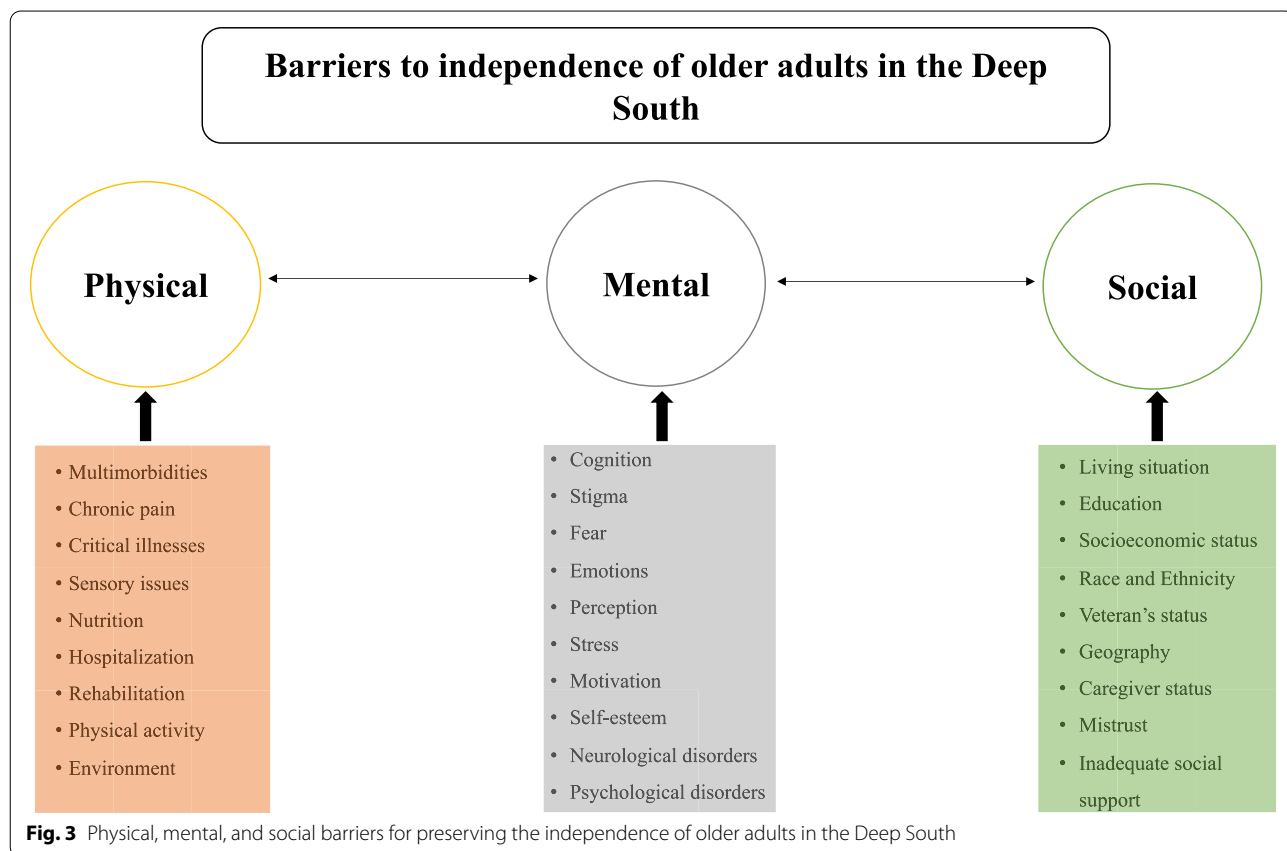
Barriers to independence of older adults in the Deep South

Physical

Mental

Social

• Multimorbidities
• Chronic pain
• Critical illnesses
• Sensory issues
• Nutrition
• Hospitalization
• Rehabilitation
• Physical activity
• Environment

• Cognition
• Stigma
• Fear
• Emotions
• Perception
• Stress
• Motivation
• Self-esteem
• Neurological disorders
• Psychological disorders

• Living situation
• Education
• Socioeconomic status
• Race and Ethnicity
• Veteran's status
• Geography
• Caregiver status
• Mistrust
• Inadequate social support

**Fig. 3** Physical, mental, and social barriers for preserving the independence of older adults in the Deep South